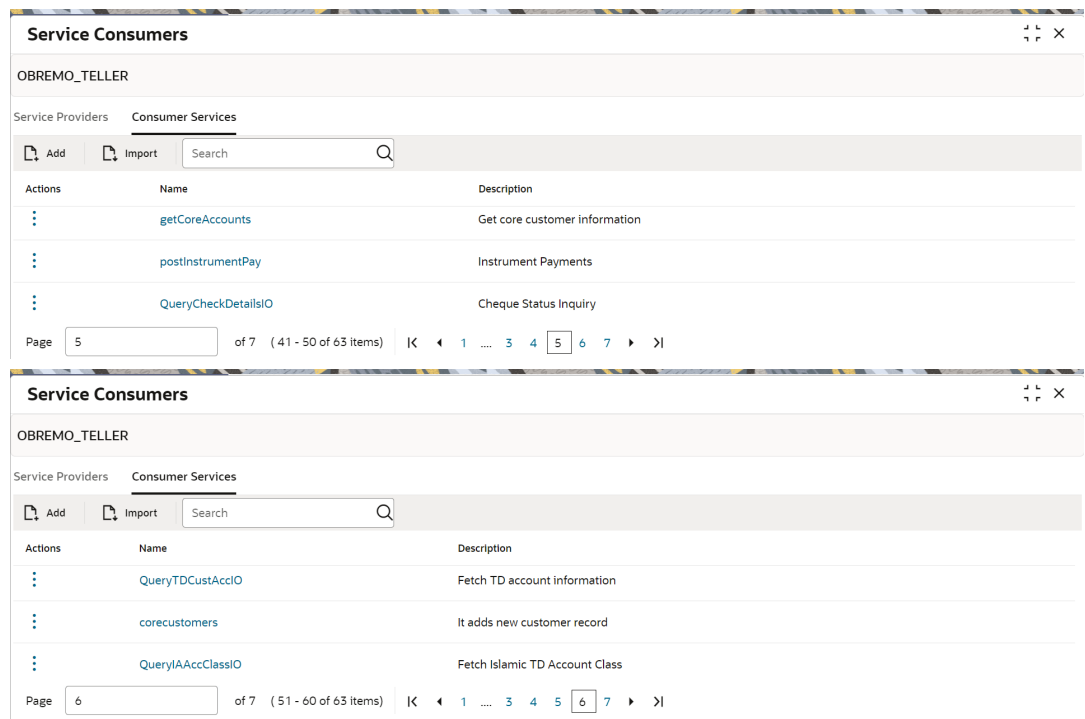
Service Consumers

OBREMO_TELLER

Service Providers Consumer Services

Add Import Search

| Actions | Name | Description |
|---|---|---|
| ⋮ | getCoreAccounts | Get core customer information |
| ⋮ | postInstrumentPay | Instrument Payments |
| ⋮ | QueryCheckDetailsIO | Cheque Status Inquiry |

Page 5 of 7 ( 41 - 50 of 63 items) |< ◀ 1 .... 3 4 5 6 7 ▶ >|

Service Consumers

OBREMO_TELLER

Service Providers Consumer Services

Add Import Search

| Actions | Name | Description |
|---|---|---|
| ⋮ | QueryTDCustAccIO | Fetch TD account information |
| ⋮ | corecustomers | It adds new customer record |
| ⋮ | QueryIAAccClassIO | Fetch Islamic TD Account Class |

Page 6 of 7 ( 51 - 60 of 63 items) |< ◀ 1 .... 3 4 5 6 7 ▶ >|